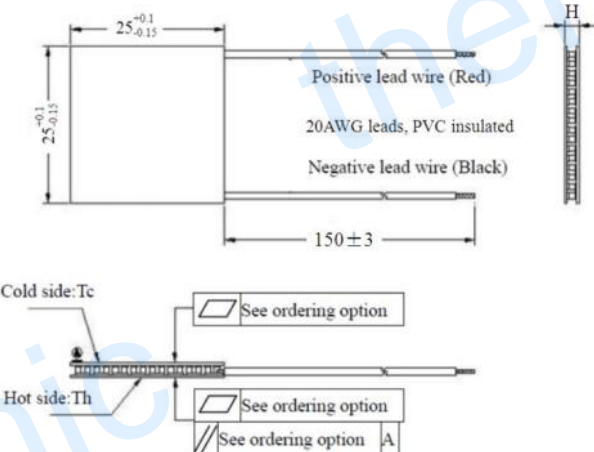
$25^{+0.1}_{-0.15}$

$25^{+0.1}_{-0.15}$

H

Positive lead wire (Red)

20AWG leads, PVC insulated

Negative lead wire (Black)

$150\pm3$

Cold side:Tc

See ordering option

Hot side:Th

See ordering option

See ordering option A